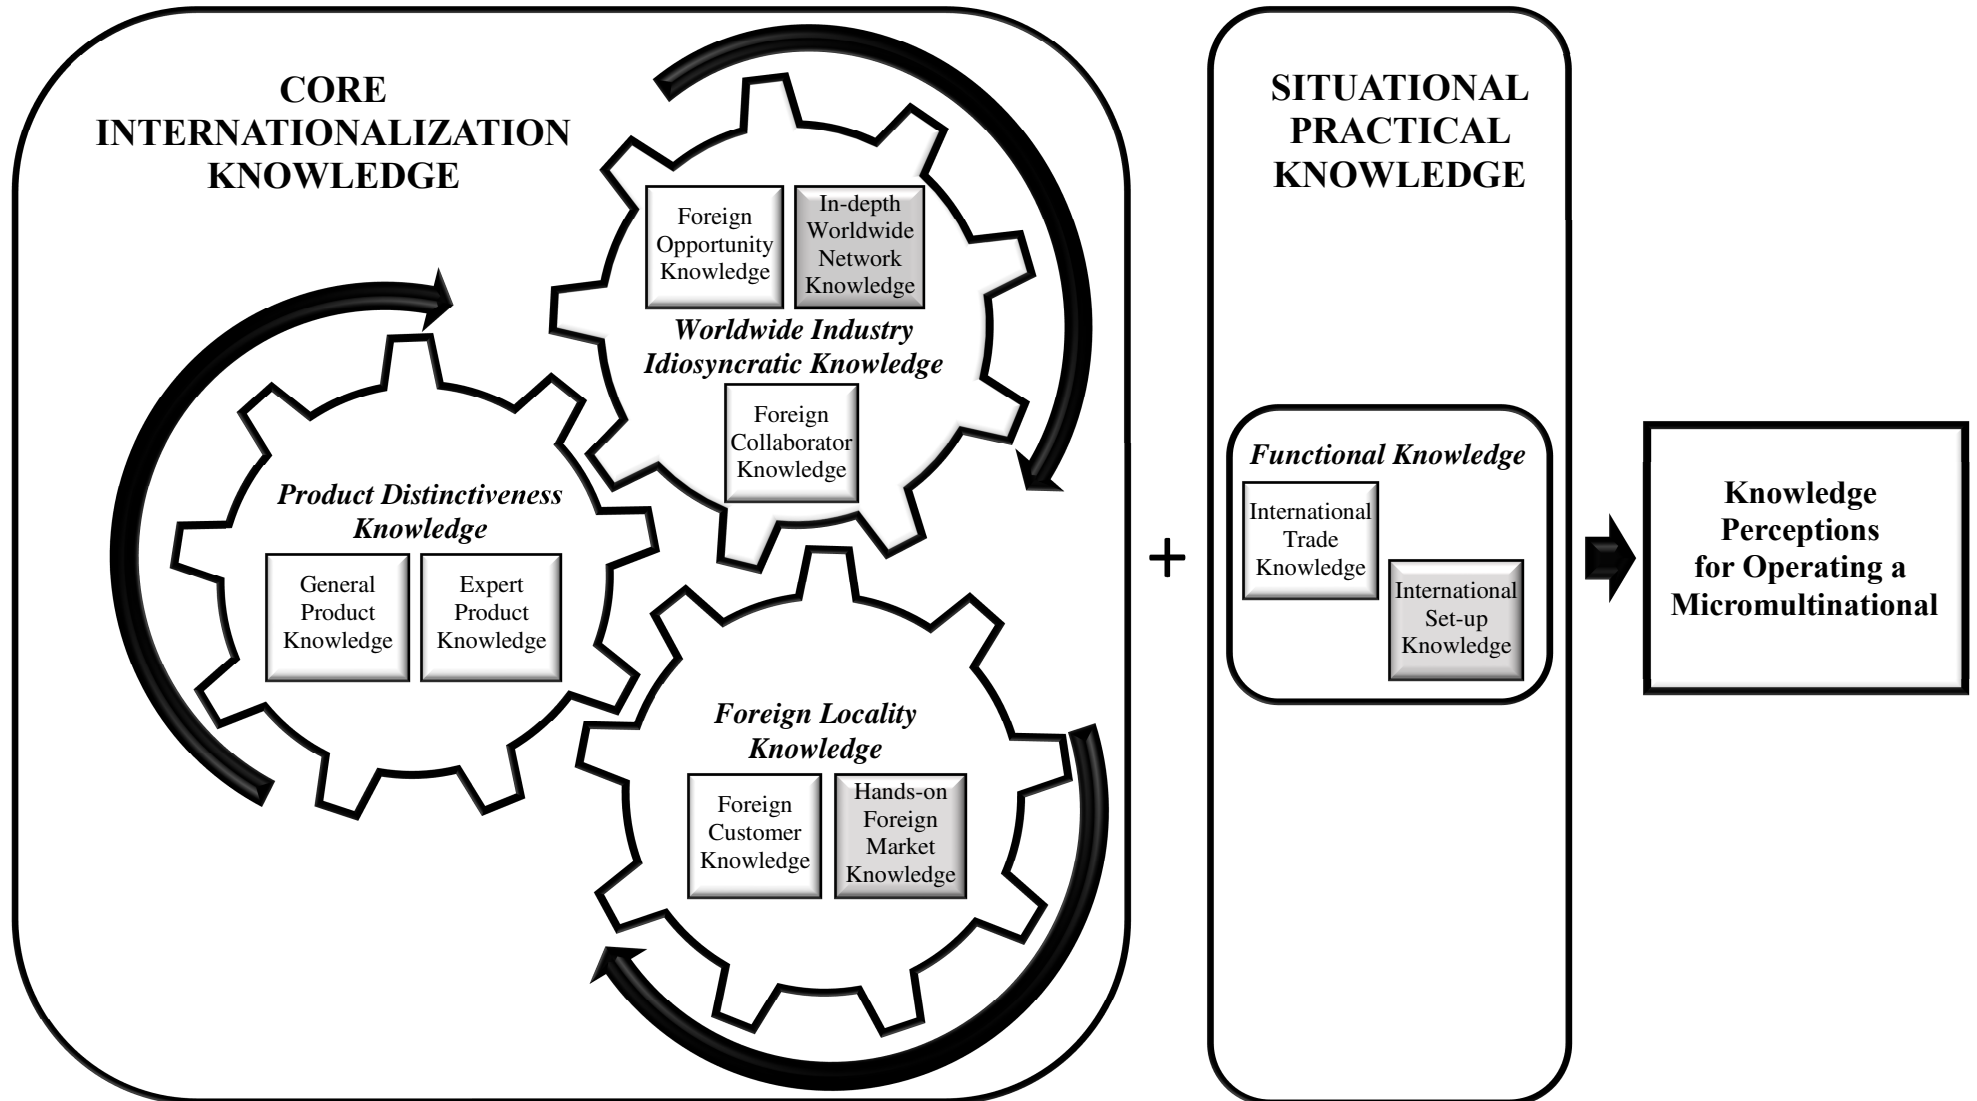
CORE INTERNATIONALIZATION KNOWLEDGE

Foreign Opportunity Knowledge

In-depth Worldwide Network Knowledge

*Worldwide Industry Idiosyncratic Knowledge*

Foreign Collaborator Knowledge

*Product Distinctiveness Knowledge*

General Product Knowledge

Expert Product Knowledge

*Foreign Locality Knowledge*

Foreign Customer Knowledge

Hands-on Foreign Market Knowledge

+

SITUATIONAL PRACTICAL KNOWLEDGE

*Functional Knowledge*

International Trade Knowledge

International Set-up Knowledge

Knowledge Perceptions for Operating a Micromultinational